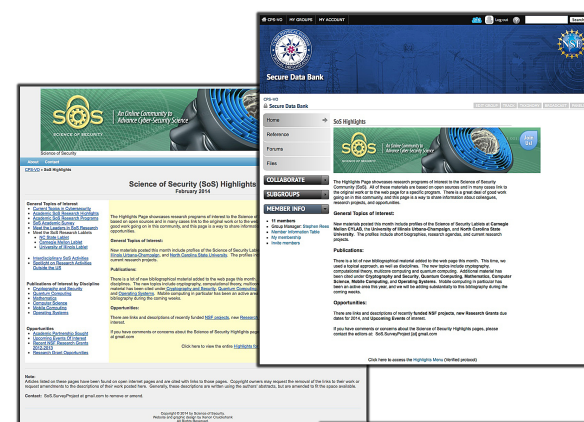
CPS-VO | MY GROUPS | MY ACCOUNT

Log out

Search

Secure Data Bank

CPS-VO
» Secure Data Bank

Home

Reference

Forums

Files

COLLABORATE

SUBGROUPS

MEMBER INFO

11 members
Group Manager: Stephen Ross
Member Information Table
My membership
Invite members

SoS Highlights

An Online Community to Advance Cyber-Security Science

The Highlights Page showcases research programs of interest to the Science of Security (SoS) Community. All of these materials are based on open sources and in many cases link to the original work or to the web page for a specific program. There is a great deal of good work going on in this community, and this page is a way to share information about colleagues, research projects, and opportunities.

General Topics of Interest:

New materials posted this month include profiles of the Science of Security Labs at Carnegie Mellon CYLAB, the University of Illinois Urbana-Champaign, and North Carolina State University. The profiles include short biographies, research agendas, and current research projects.

Publications:

There is a lot of new bibliographical material added to the web page this month. This time, we used a topical approach, as well as disciplines. The new topics include cryptography, computational theory, multicore computing and quantum computing. Additional material has been cited under Cryptography and Security, Quantum Computing, Mathematics, Computer Science, Mobile Computing, and Operating Systems. Mobile computing in particular has been an active area this year, and we will be adding substantially to this bibliography during the coming weeks.

Opportunities:

There are links and descriptions of recently funded NSF projects, new Research Grants due dates for 2014, and Upcoming Events of interest.

If you have comments or concerns about the Science of Security Highlights pages, please contact the editors at: SoS.SurveyProject [at] gmail.com

Click here to access the Highlights Menu (Verified protocol)

SoS
SCIENCE OF SECURITY

An Online Community to Advance Cyber-Security Science

Science of Security

About Contact

CPS-VO » SoS Highlights

Science of Security (SoS) Highlights
February 2014

General Topics of Interest
Current Topics in Cybersecurity
Academic SoS Research Highlights
Academic SoS Research Programs
SoS Academic Survey
Key Individuals in SoS Research
Meet the Lablets in SoS Research
Meet the SoS Research Lablets
NC State Lablet
Carnegie Mellon Lablet
University of Illinois Lablet

Interdisciplinary SoS Activities
Spotlight on Research Activities Outside the US

Publications of Interest by Discipline
Cryptography and Security
Quantum Computing
Mathematics
Computer Science
Mobile Computing
Operating Systems

Opportunities
Academic Partnership Sought
Upcoming Events Of Interest
Recent NSF Research Grants 2012-2013
Research Grant Opportunities

The Highlights Page showcases research programs of interest to the Science of ... based on open sources and in many cases link to the original work or to the we... good work going on in this community, and this page is a way to share informat...

General Topics of Interest:

New materials posted this month include profiles of the Science of Security L... Illinois Urbana-Champaign, and North Carolina State University. The profiles in... current research projects.

Publications:

There is a lot of new bibliographical material added to the web page this month... disciplines. The new topics include cryptography, computational theory, multico... material has been cited under Cryptography and Security, Quantum Computing... and Operating Systems. Mobile computing in particular has been an active are... bibliography during the coming weeks.

Opportunities:

There are links and descriptions of recently funded NSF projects, new Researc... of interest.

If you have comments or concerns about the Science of Security Highlights page... at gmail.com

Click here to view the entire Highlights fo...

Note:
Articles listed on these pages have been found on open internet pages and are cited with links to those pages. Copyright owners may request the removal of the links to their work or request amendments to the descriptions of their work posted here. Generally, these descriptions are written using the authors' abstracts, but are amended to fit the space available.

Contact: SoS.SurveyProject at gmail.com to remove or amend.

Copyright © 2014 by Science of Security
Website and graphic design by Honor Crudechorne
All Rights Reserved